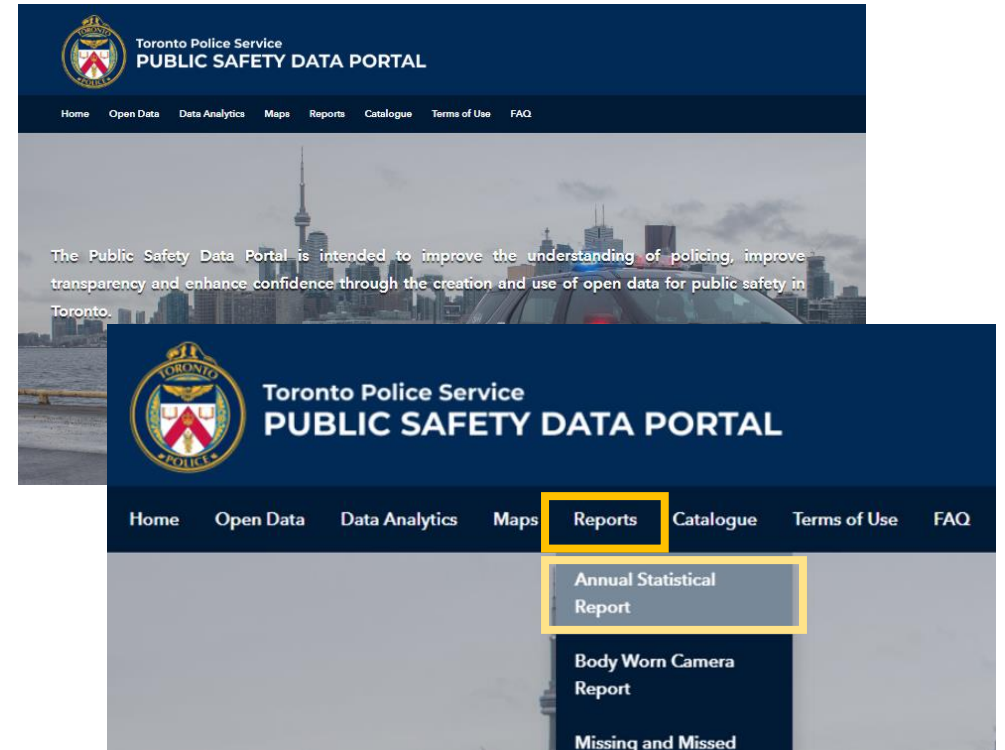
TORONTO
POLICE

Toronto Police Service
PUBLIC SAFETY DATA PORTAL

Home Open Data Data Analytics Maps Reports Catalogue Terms of Use FAQ

The Public Safety Data Portal is intended to improve the understanding of policing, improve transparency and enhance confidence through the creation and use of open data for public safety in Toronto.

TORONTO
POLICE

Toronto Police Service
PUBLIC SAFETY DATA PORTAL

Home Open Data Data Analytics Maps Reports Catalogue Terms of Use FAQ

Annual Statistical Report

Body Worn Camera Report

Missing and Missed